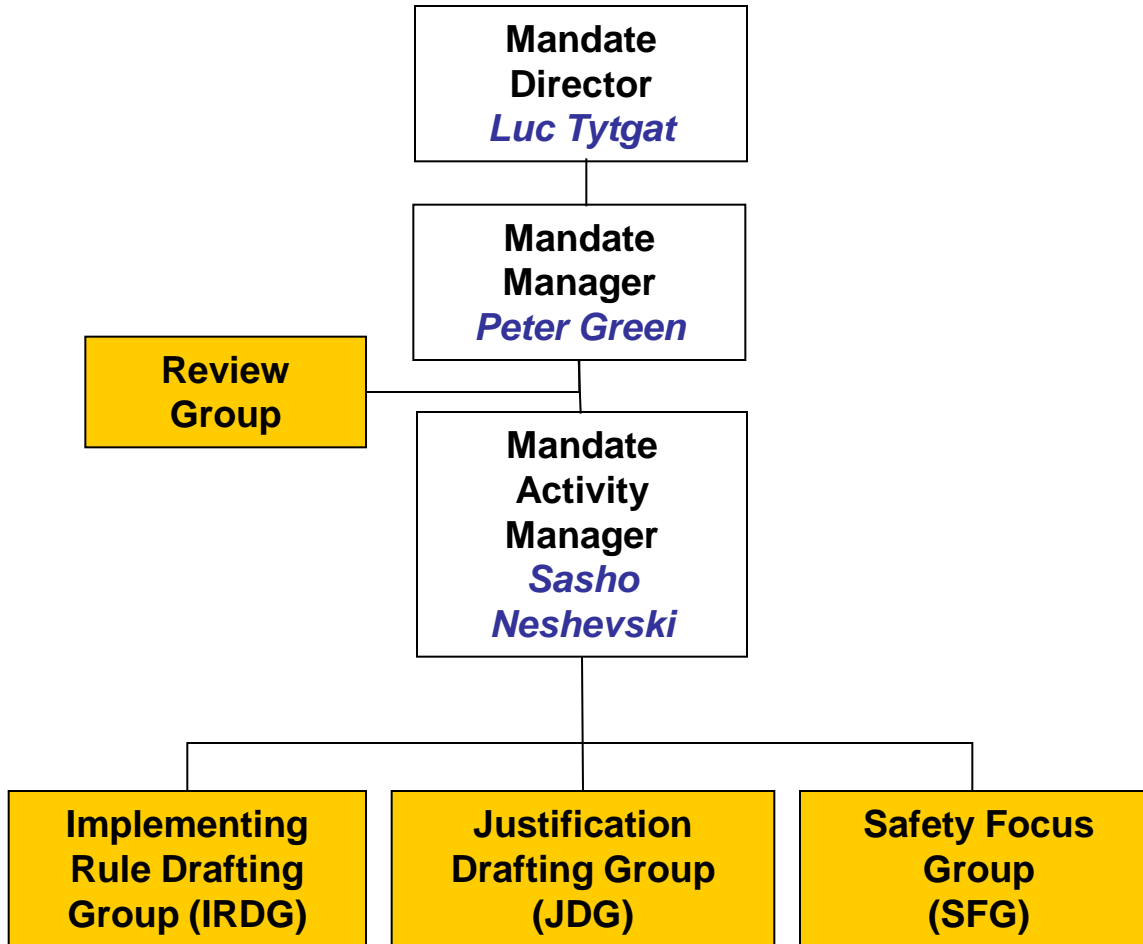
Mandate Director
Luc Tytgat

Mandate Manager
Peter Green

Review Group

Mandate Activity Manager
Sasho Neshevski

Implementing Rule Drafting Group (IRDG)

Justification Drafting Group (JDG)

Safety Focus Group (SFG)